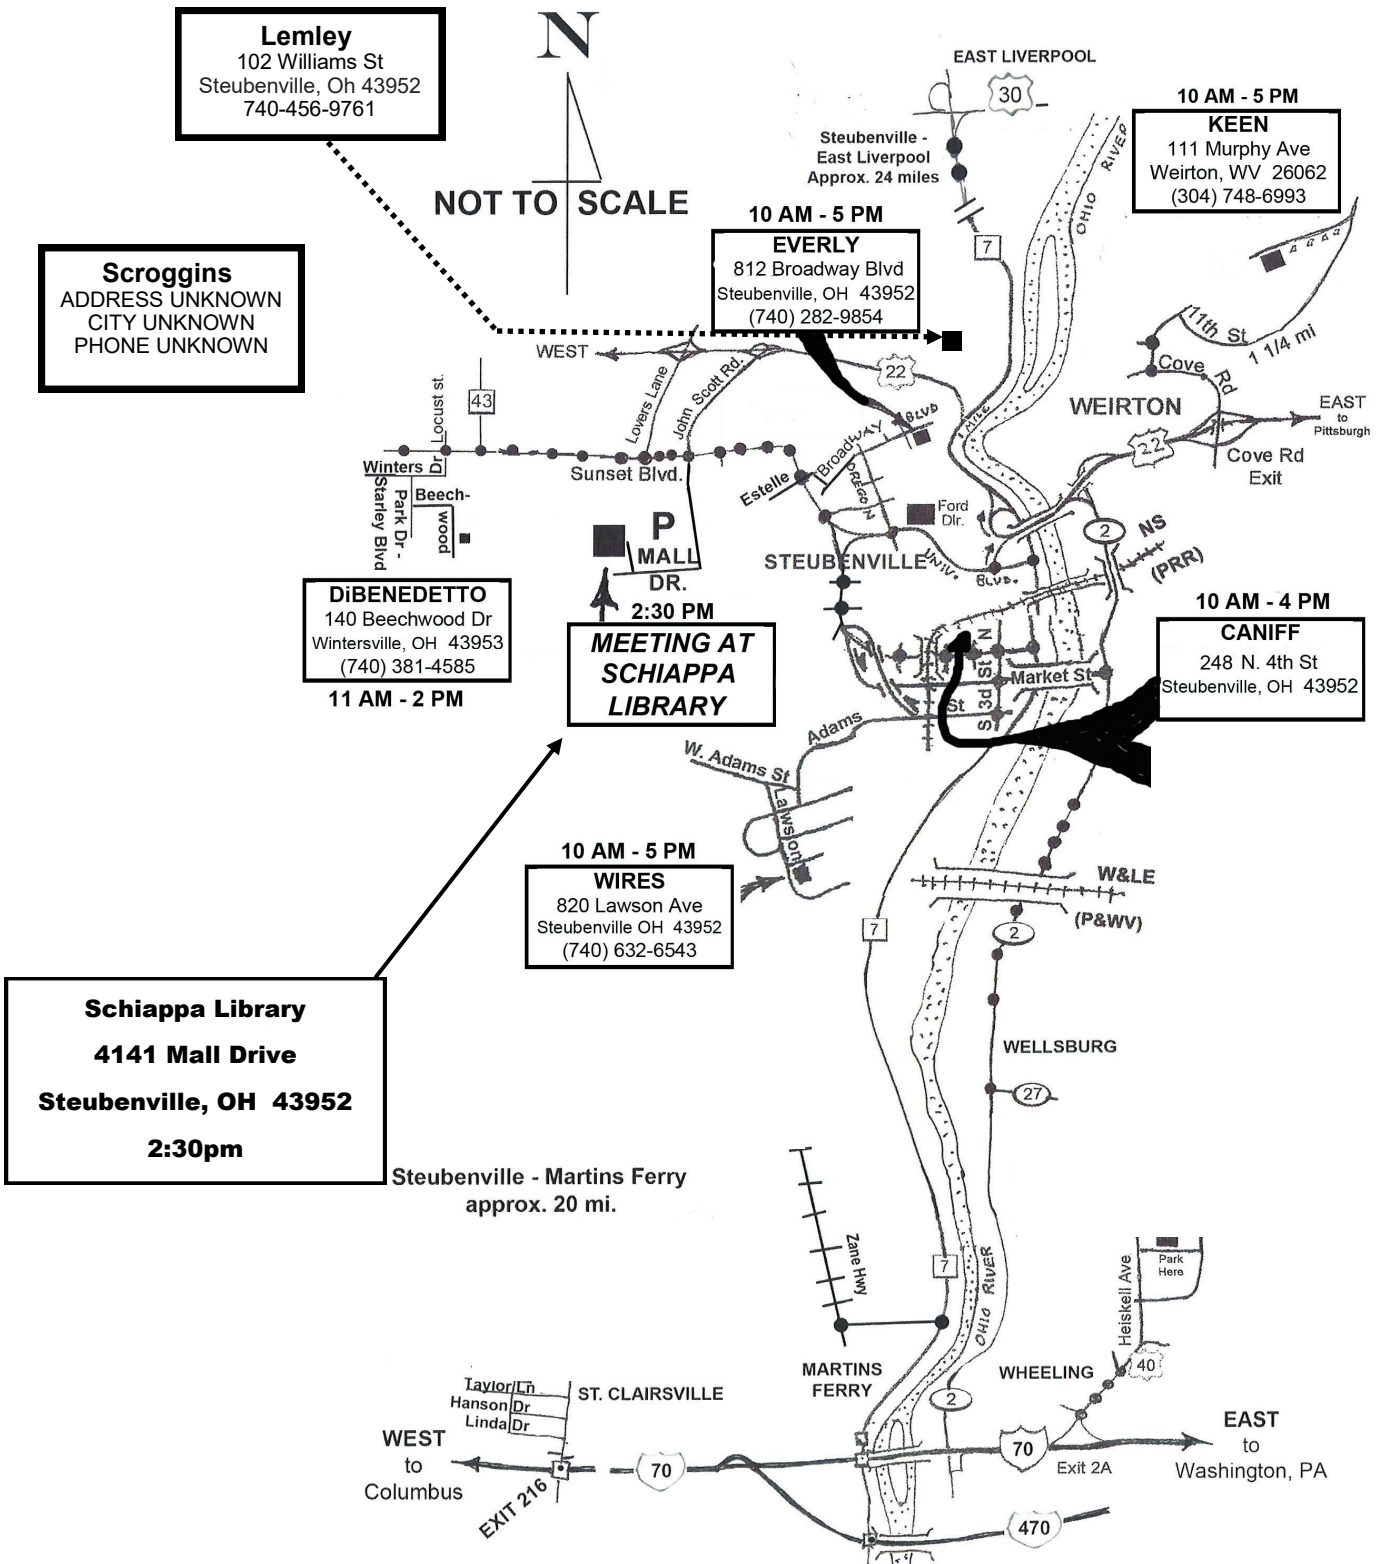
Lemley
102 Williams St
Steubenville, Oh 43952
740-456-9761

N

NOT TO SCALE

Scroggins
ADDRESS UNKNOWN
CITY UNKNOWN
PHONE UNKNOWN

EAST LIVERPOOL
30
Steubenville - East Liverpool Approx. 24 miles
7

10 AM - 5 PM
KEEN
111 Murphy Ave
Weirton, WV 26062
(304) 748-6993

10 AM - 5 PM
EVERLY
812 Broadway Blvd
Steubenville, OH 43952
(740) 282-9854

OHIO RIVER
11th St
1 1/4 mi
Cove Rd
WEIRTON
EAST to Pittsburgh
22
Cove Rd Exit
WEST
22
Lovers Lane
John Scott Rd.
43
Locust st.
Winters Dr
Sunset Blvd.
Beechwood
Park Dr
Starley Blvd
Estelle
Broadway Blvd
Dregon
Ford Dlr.
P
MALL DR.
STEUBENVILLE
Univ. Blvd.
2
NS (PRR)

DiBENEDETTO
140 Beechwood Dr
Wintersville, OH 43953
(740) 381-4585
11 AM - 2 PM

2:30 PM
MEETING AT SCHIAPPA LIBRARY

10 AM - 4 PM
CANIFF
248 N. 4th St
Steubenville, OH 43952

N
St
3d St
S
Market St
St
Adams
W. Adams St
Lawson

10 AM - 5 PM
WIRES
820 Lawson Ave
Steubenville OH 43952
(740) 632-6543

W&LE
(P&WV)
7
2
WELLSBURG
27

Schiappa Library
4141 Mall Drive
Steubenville, OH 43952
2:30pm

Steubenville - Martins Ferry approx. 20 mi.

Zane Hwy
7
OHIO RIVER
Heiskell Ave
Park Here
40
MARTINS FERRY
WHEELING
2
Taylor Ln
Hanson Dr
Linda Dr
ST. CLAIRSVILLE
WEST to Columbus
EXIT 216
70
70
Exit 2A
EAST to Washington, PA
470